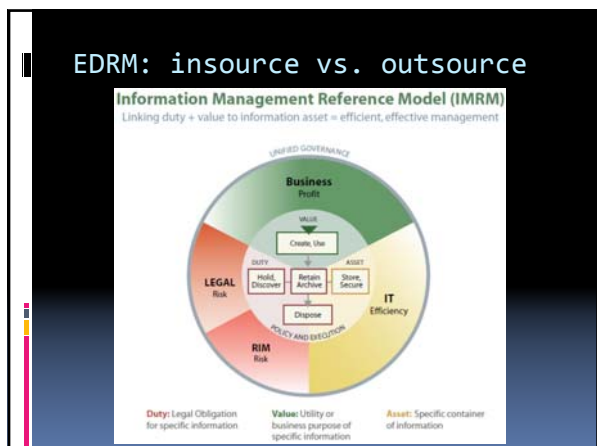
EDRM: insource vs. outsource

Information Management Reference Model (IMRM)

Linking duty + value to information asset = efficient, effective management

UNIFIED GOVERNANCE

Business
Profit

VALUE

Create, Use

DUTY

ASSET

Hold, Discover

Retain Archive

Store, Secure

LEGAL
Risk

IT
Efficiency

Dispose

POLICY AND EXECUTION

RIM
Risk

Duty: Legal Obligation for specific information

Value: Utility or business purpose of specific information

Asset: Specific container of information